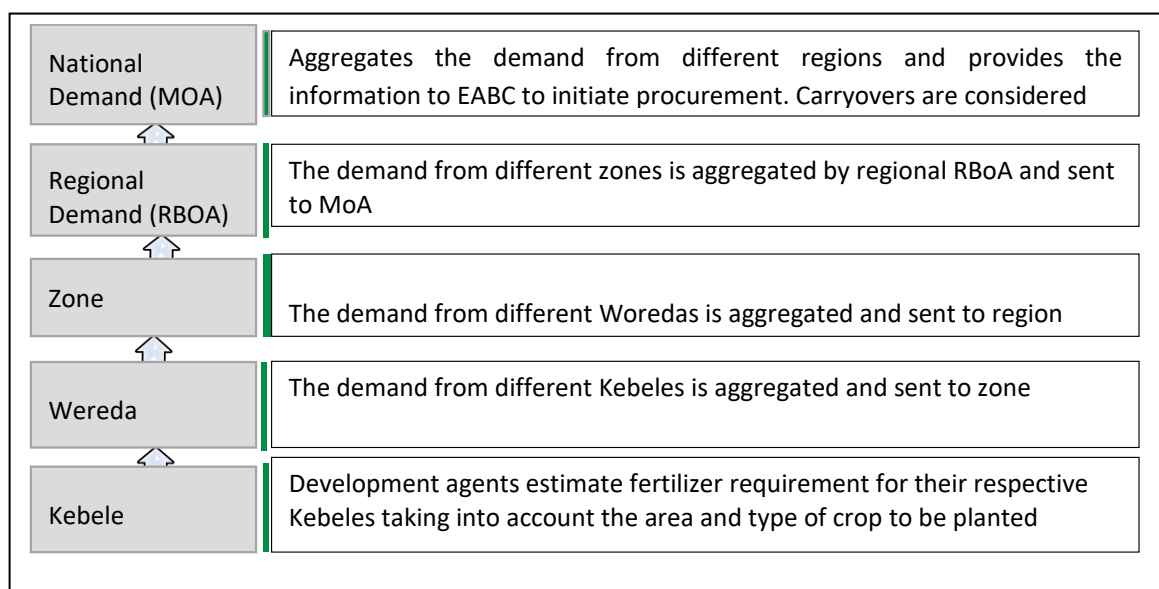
National Demand (MOA)

Aggregates the demand from different regions and provides the information to EABC to initiate procurement. Carryovers are considered

Regional Demand (RBOA)

The demand from different zones is aggregated by regional RBoA and sent to MoA

Zone

The demand from different Woredas is aggregated and sent to region

Wereda

The demand from different Kebeles is aggregated and sent to zone

Kebele

Development agents estimate fertilizer requirement for their respective Kebeles taking into account the area and type of crop to be planted